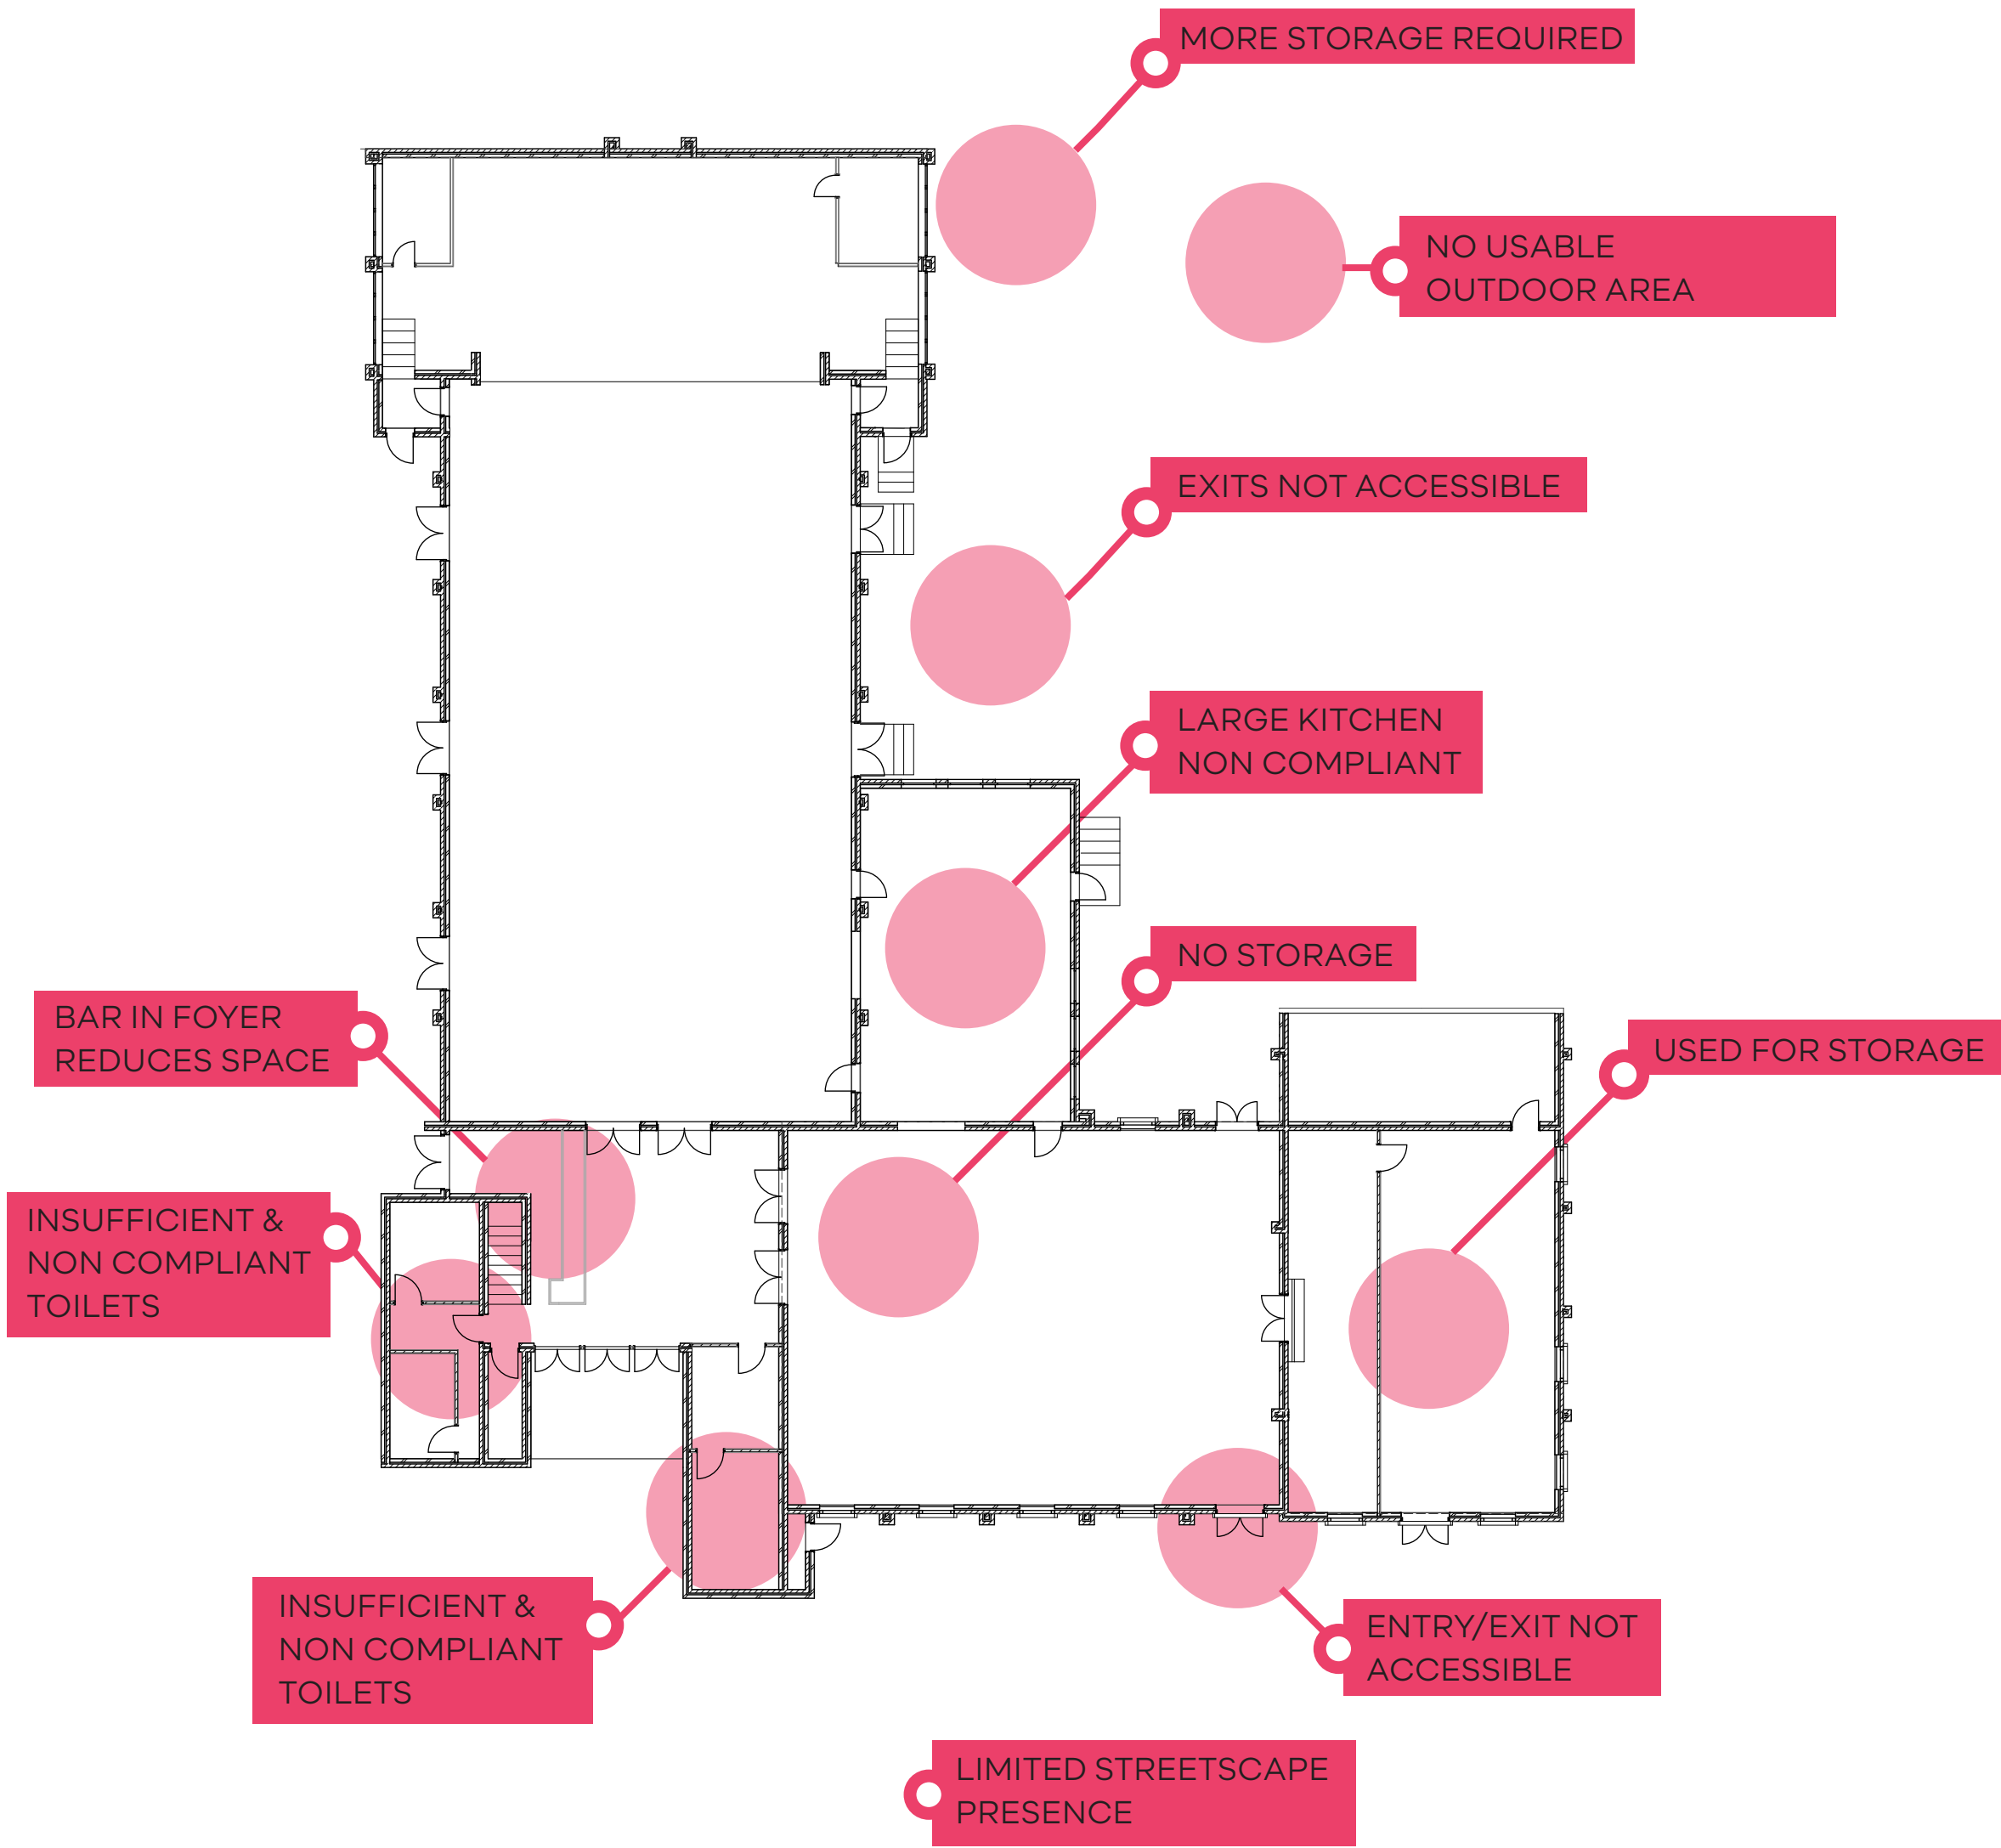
MORE STORAGE REQUIRED

NO USABLE OUTDOOR AREA

EXITS NOT ACCESSIBLE

LARGE KITCHEN NON COMPLIANT

NO STORAGE

BAR IN FOYER REDUCES SPACE

USED FOR STORAGE

INSUFFICIENT & NON COMPLIANT TOILETS

INSUFFICIENT & NON COMPLIANT TOILETS

ENTRY/EXIT NOT ACCESSIBLE

LIMITED STREETSCAPE PRESENCE